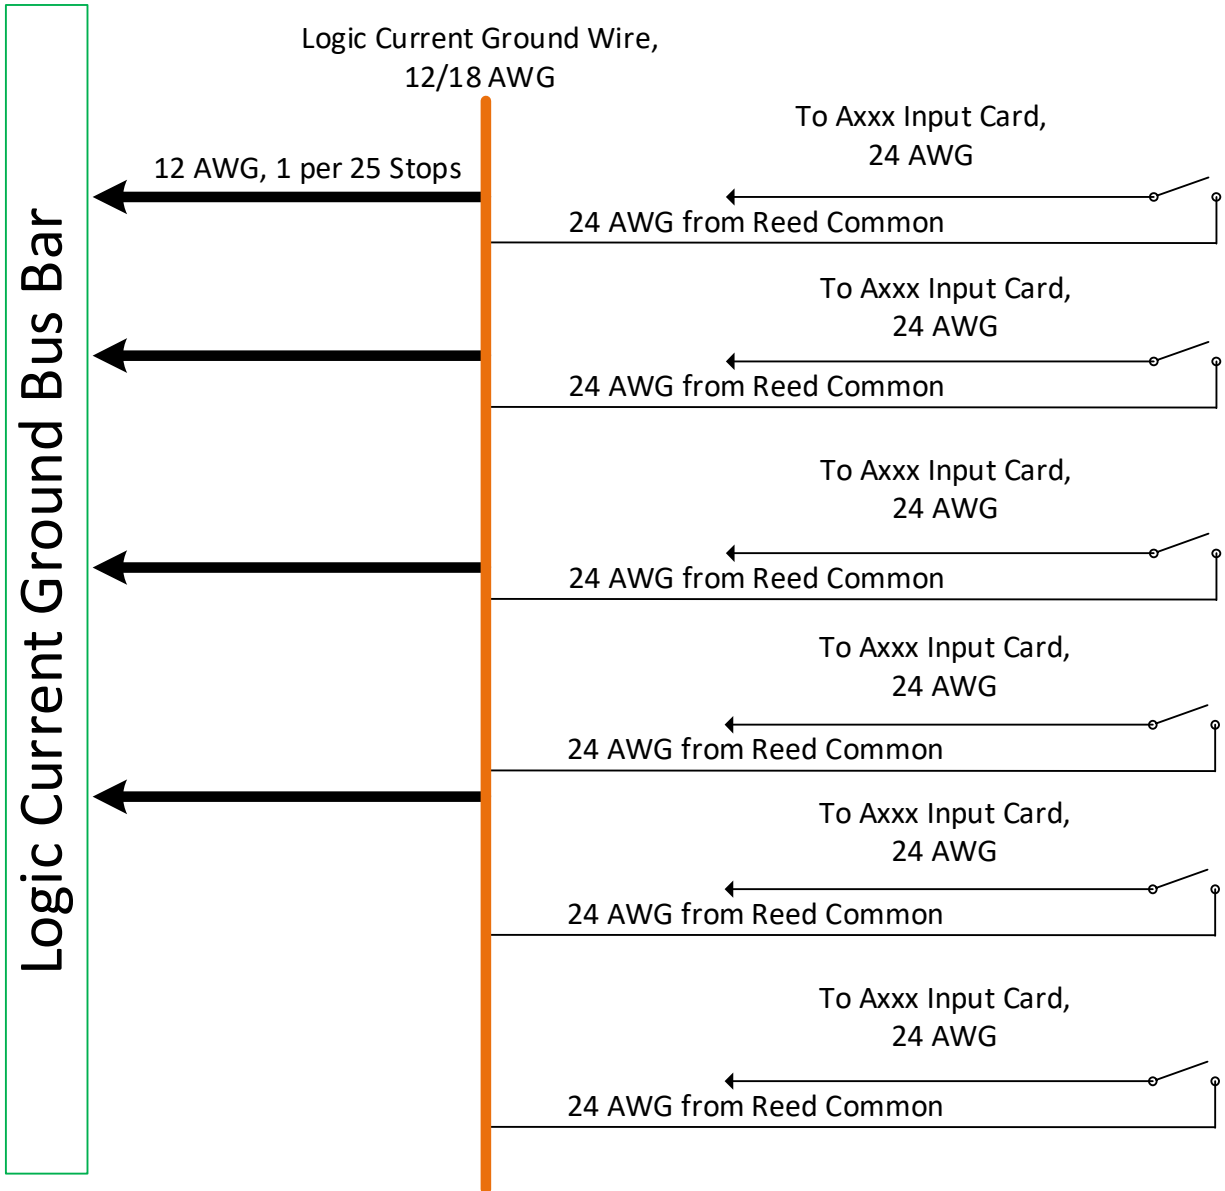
Logic Current Ground Bus Bar

Logic Current Ground Wire, 12/18 AWG

12 AWG, 1 per 25 Stops

To Axxx Input Card, 24 AWG

24 AWG from Reed Common

To Axxx Input Card, 24 AWG

24 AWG from Reed Common

To Axxx Input Card, 24 AWG

24 AWG from Reed Common

To Axxx Input Card, 24 AWG

24 AWG from Reed Common

To Axxx Input Card, 24 AWG

24 AWG from Reed Common

To Axxx Input Card, 24 AWG

24 AWG from Reed Common